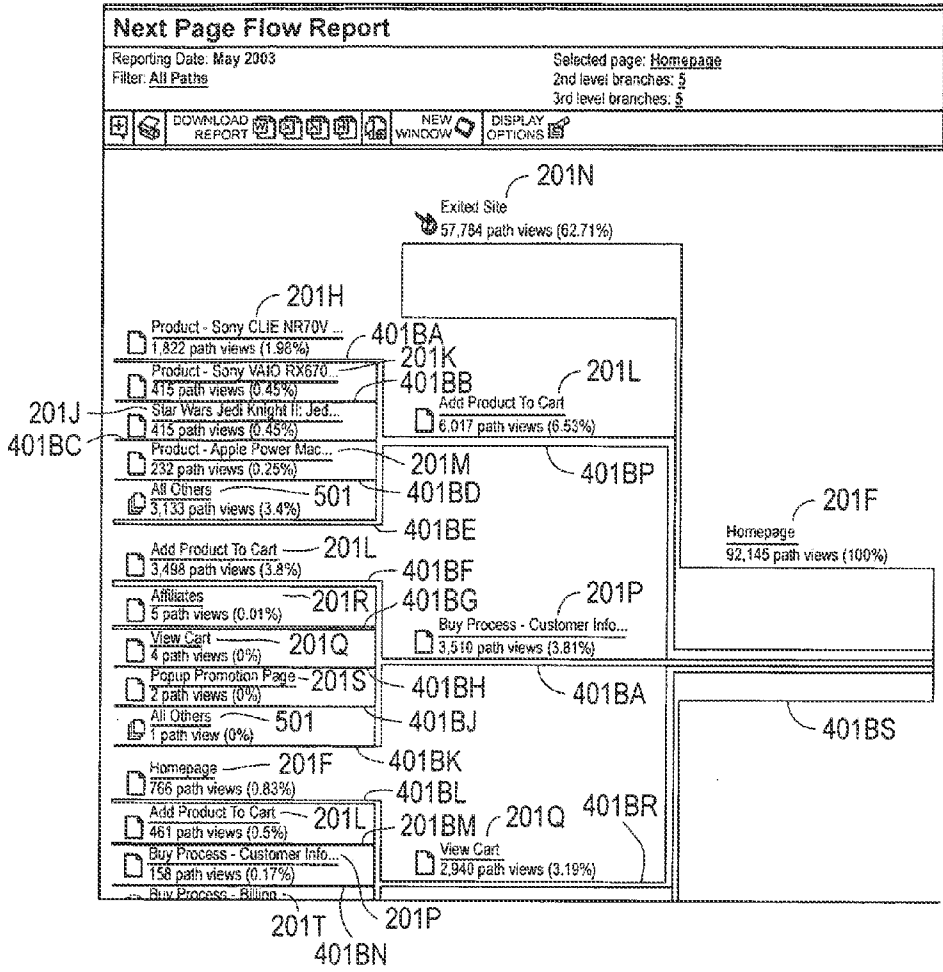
Next Page Flow Report

Reporting Date: May 2003
Filter: All Paths

Selected page: Homepage
2nd level branches: 5
3rd level branches: 5

DOWNLOAD REPORT NEW WINDOW DISPLAY OPTIONS

201N
Exited Site
57,784 path views (62.71%)

201H
Product - Sony CLIE NR70V ...
1,822 path views (1.98%)
401BA
201K
Product - Sony VAIO RX670...
415 path views (0.45%)
401BB
201L
201J
Star Wars Jedi Knight II: Jed...
415 path views (0.45%)
Add Product To Cart
6,017 path views (6.53%)
401BC
Product - Apple Power Mac...
232 path views (0.25%)
201M
401BP
All Others
3,133 path views (3.4%)
501
401BD
201F
401BE
Homepage
92,145 path views (100%)
Add Product To Cart
3,498 path views (3.8%)
201L
401BF
Affiliates
5 path views (0.01%)
201R
401BG
201P
Buy Process - Customer Info...
3,510 path views (3.81%)
View Cart
4 path views (0%)
201Q
Popup Promotion Page
2 path views (0%)
201S
401BH
401BA
All Others
1 path view (0%)
501
401BJ
401BS
401BK
Homepage
766 path views (0.83%)
201F
401BL
Add Product To Cart
461 path views (0.5%)
201L
201BM
201Q
401BR
View Cart
2,940 path views (3.19%)
Buy Process - Customer Info...
158 path views (0.17%)
Buy Process - Billing
201T
201P
401BN